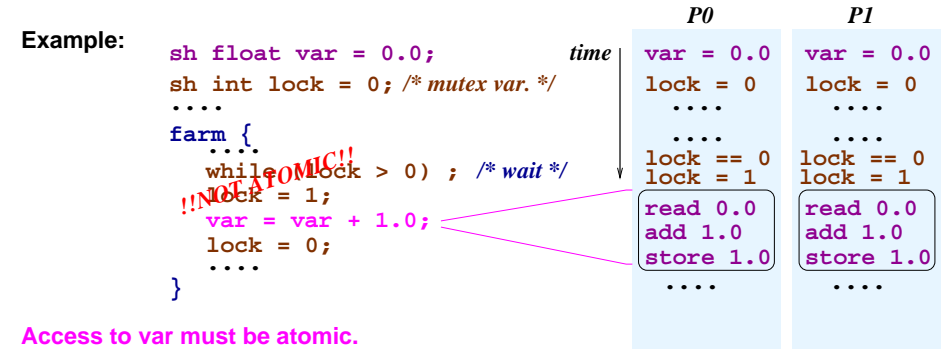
Example:

sh float var = 0.0;
sh int lock = 0; /* mutex var. */
....
farm {
....
while (lock > 0) ; /* wait */
lock = 1;
var = var + 1.0;
lock = 0;
....
}

!!NOT ATOMIC!!

time

P0

var = 0.0
lock = 0
....
....
lock == 0
lock = 1
read 0.0
add 1.0
store 1.0
....

P1

var = 0.0
lock = 0
....
....
lock == 0
lock = 1
read 0.0
add 1.0
store 1.0
....

Access to var must be atomic.